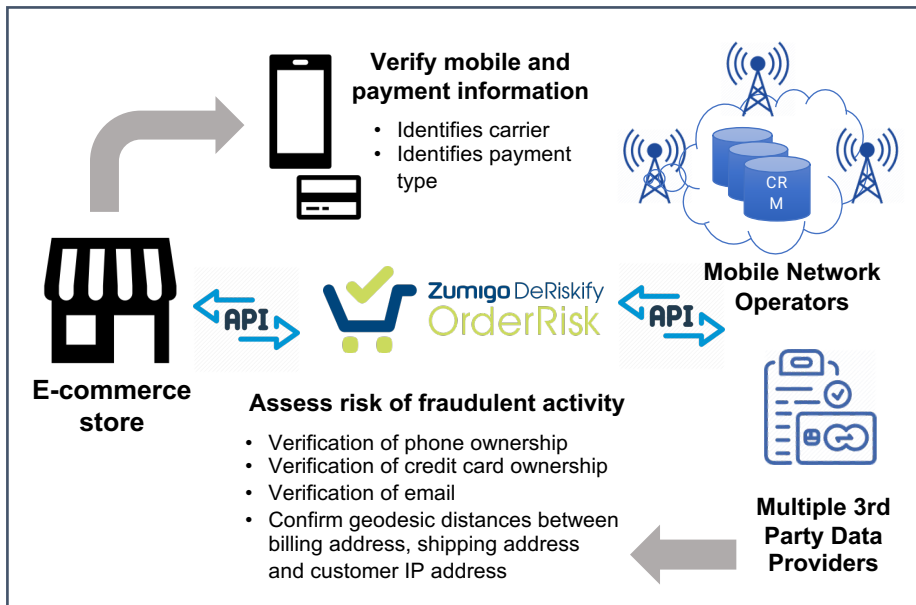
Verify mobile and payment information

- Identifies carrier
- Identifies payment type

CR M

Mobile Network Operators

API

Zumigo DeRiskify OrderRisk

API

E-commerce store

Assess risk of fraudulent activity

- Verification of phone ownership
- Verification of credit card ownership
- Verification of email
- Confirm geodesic distances between billing address, shipping address and customer IP address

Multiple 3rd Party Data Providers